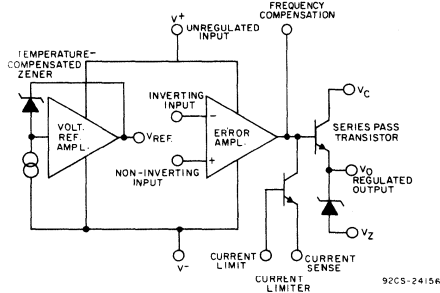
FREQUENCY COMPENSATION

$V^+$ UNREGULATED INPUT

TEMPERATURE-COMPENSATED ZENER

VOLT. REF. AMPL.

$V_{REF.}$

INVERTING INPUT

NON-INVERTING INPUT

ERROR AMPL.

−

+

$V_C$

SERIES PASS TRANSISTOR

$V_O$ REGULATED OUTPUT

$V_Z$

$V^-$

CURRENT LIMIT

CURRENT SENSE

CURRENT LIMITER

92CS-24156